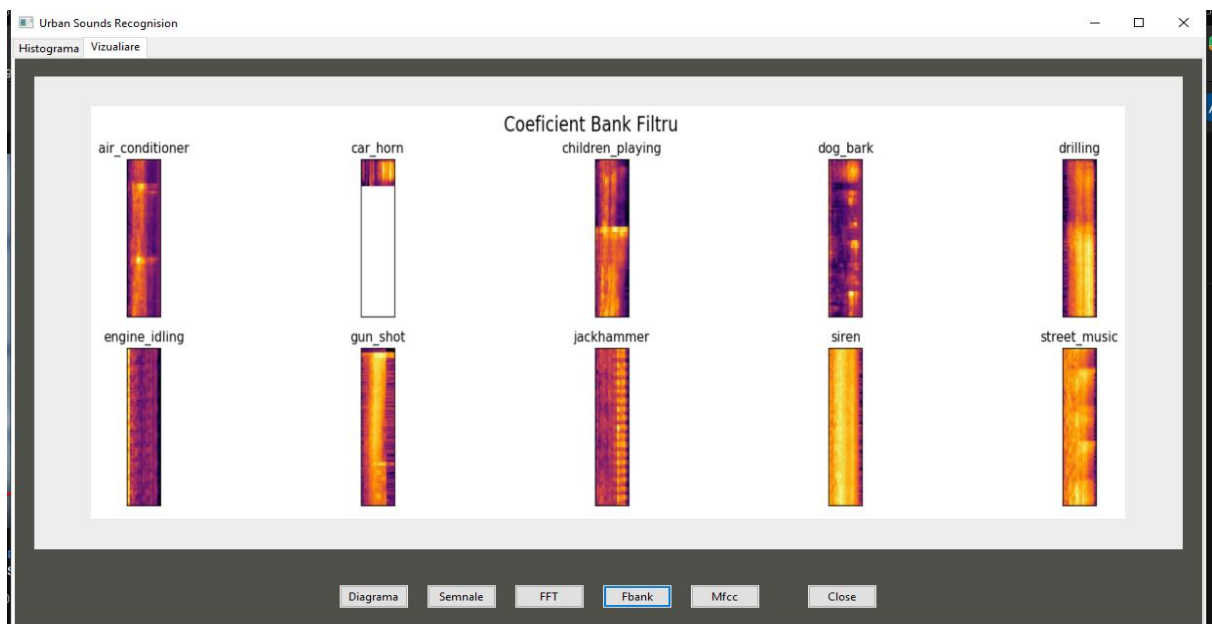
Urban Sounds Recognision

Histograma Vizualiare

Coeficient Bank Filtru

air_conditioner car_horn children_playing dog_bark drilling

engine_idling gun_shot jackhammer siren street_music

Diagrama Semnale FFT Fbank Mfcc Close